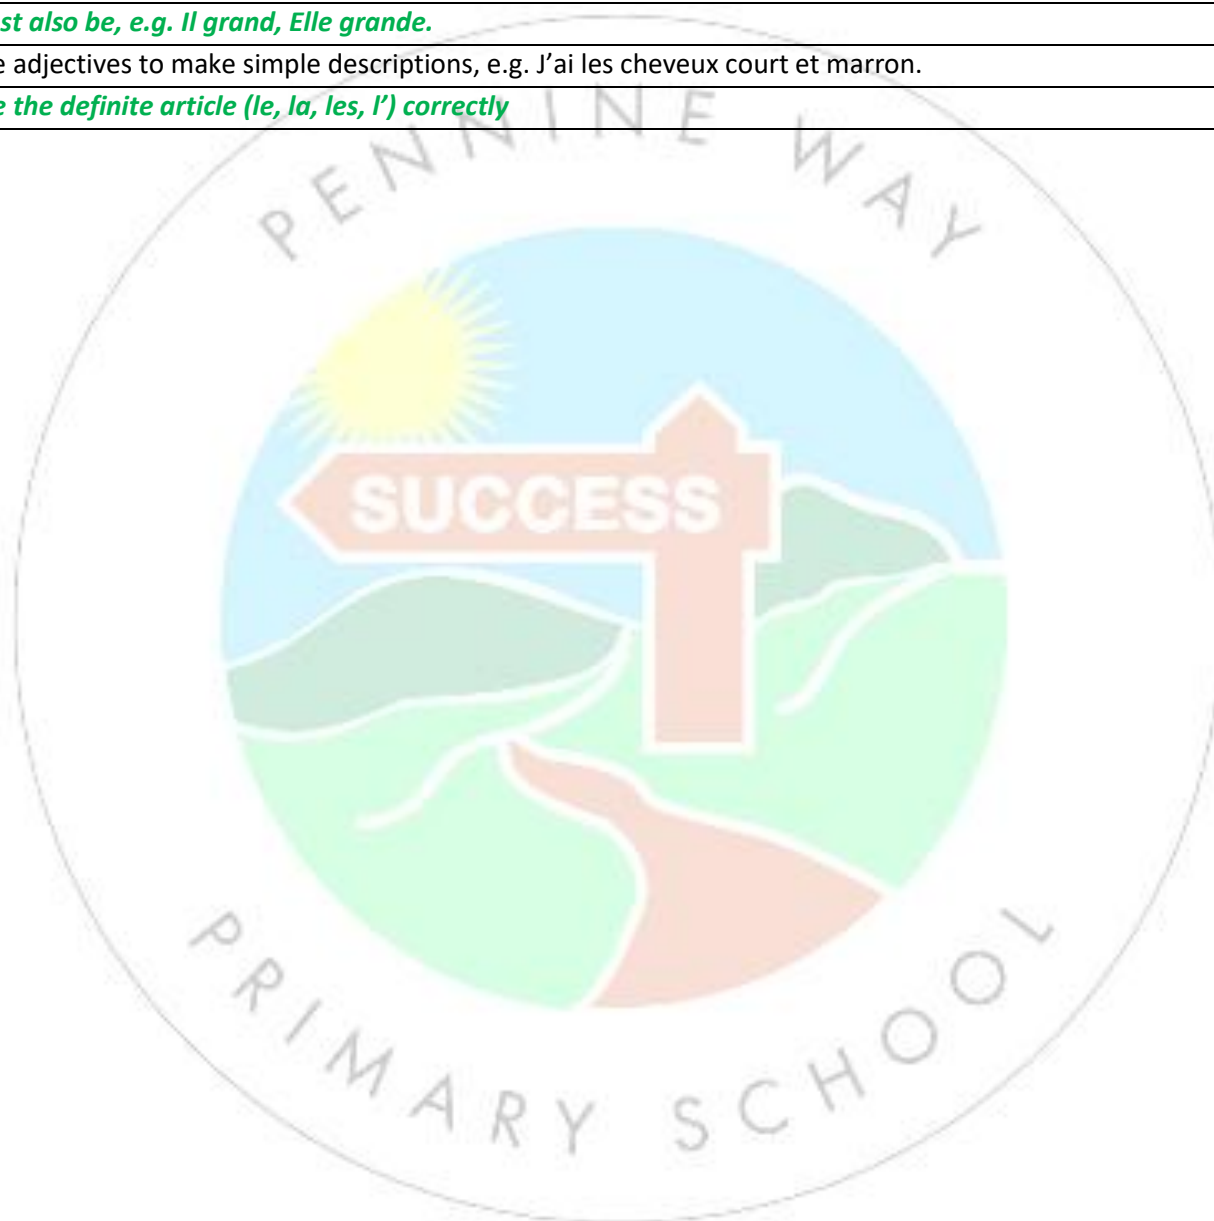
st also be, e.g. Il grand, Elle grande.

e adjectives to make simple descriptions, e.g. J'ai les cheveux court et marron.

e the definite article (le, la, les, l') correctly

PENNINE WAY

SUCCESS

PRIMARY SCHOOL